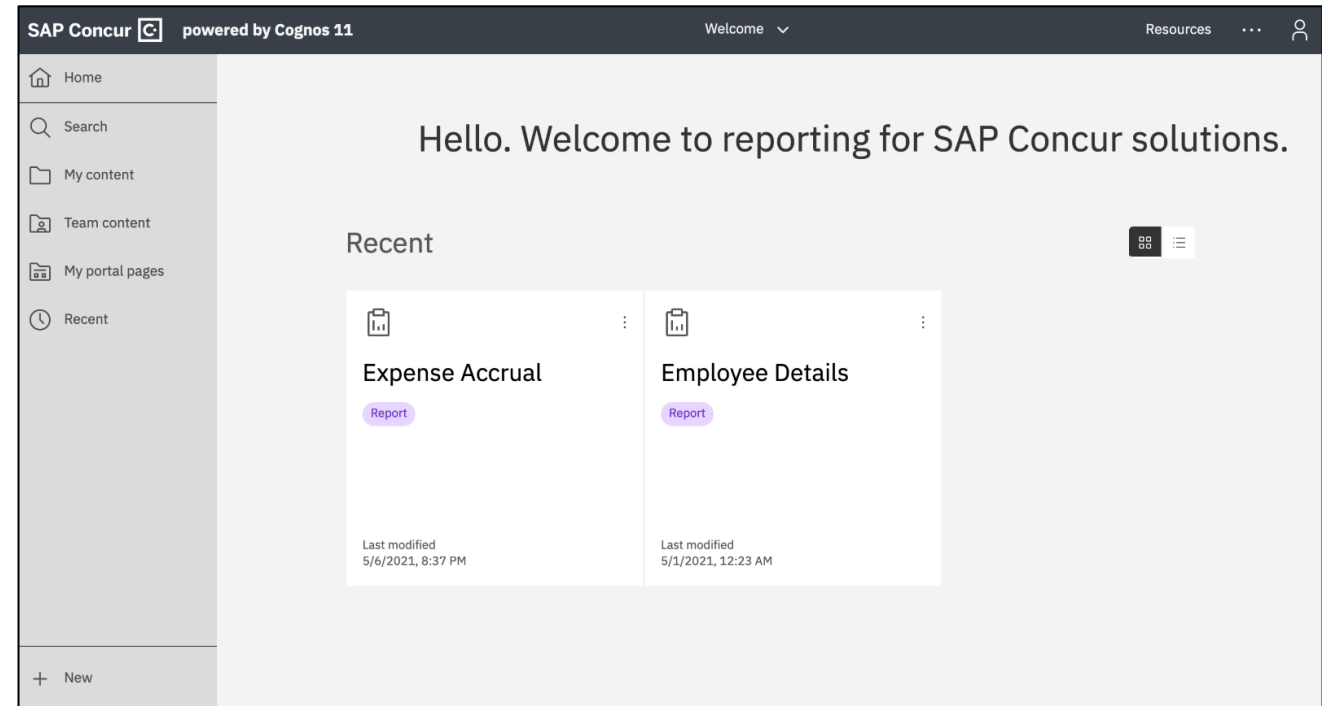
SAP Concur C powered by Cognos 11

Welcome

Resources ...

Home

Search

My content

Team content

My portal pages

Recent

+ New

Hello. Welcome to reporting for SAP Concur solutions.

Recent

Expense Accrual

Report

Last modified
5/6/2021, 8:37 PM

Employee Details

Report

Last modified
5/1/2021, 12:23 AM